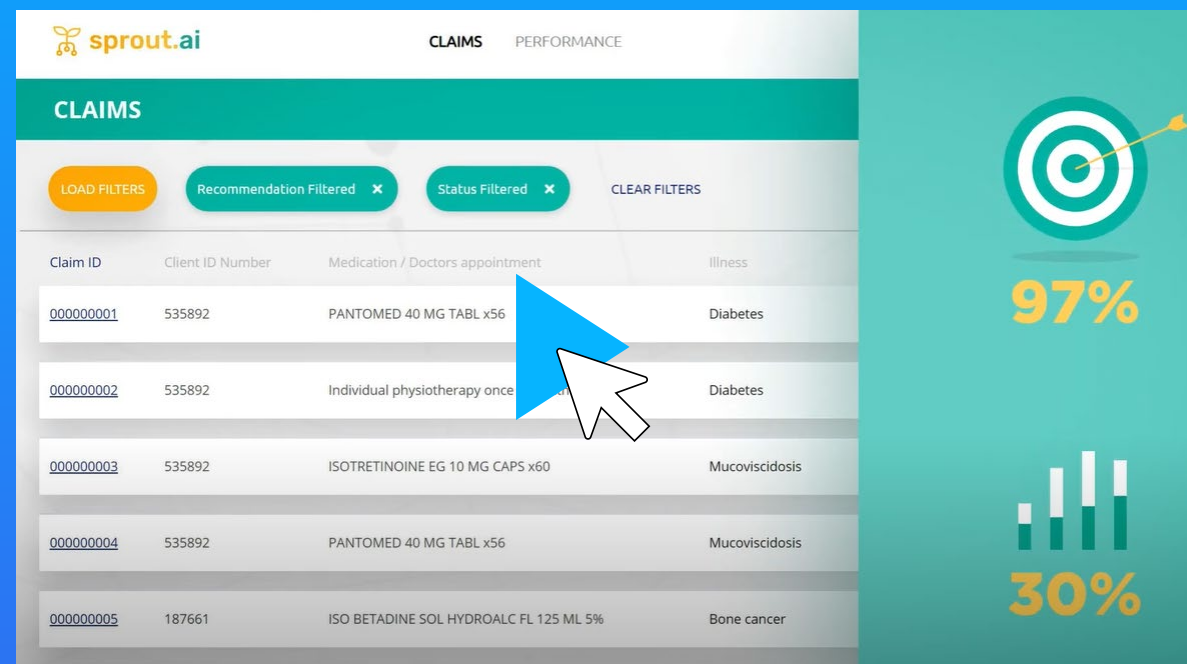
sprout.ai

CLAIMS PERFORMANCE

CLAIMS

LOAD FILTERS
Recommendation Filtered ×
Status Filtered ×
CLEAR FILTERS

| Claim ID | Client ID Number | Medication / Doctors appointment | Illness |
|---|---|---|---|
| 000000001 | 535892 | PANTOMED 40 MG TABL x56 | Diabetes |
| 000000002 | 535892 | Individual physiotherapy once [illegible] | Diabetes |
| 000000003 | 535892 | ISOTRETINOINE EG 10 MG CAPS x60 | Mucoviscidosis |
| 000000004 | 535892 | PANTOMED 40 MG TABL x56 | Mucoviscidosis |
| 000000005 | 187661 | ISO BETADINE SOL HYDROALC FL 125 ML 5% | Bone cancer |

97%

30%